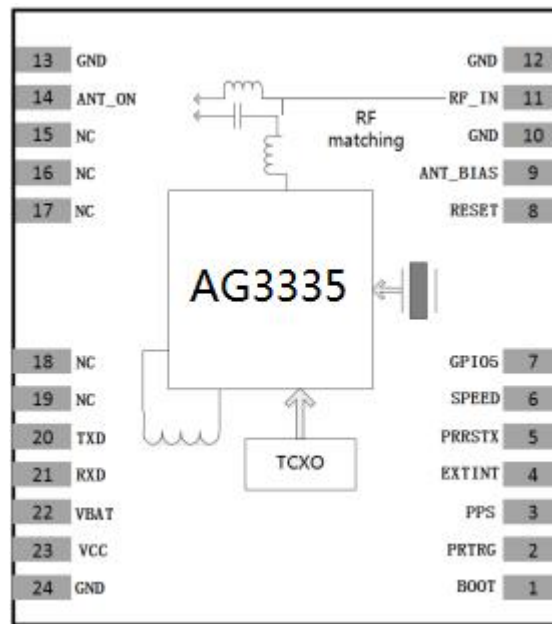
13 GND
14 ANT_ON
15 NC
16 NC
17 NC

GND 12
RF_IN 11
GND 10
ANT_BIAS 9
RESET 8

RF matching

AG3335

18 NC
19 NC
20 TXD
21 RXD
22 VBAT
23 VCC
24 GND

GPIO5 7
SPEED 6
PRRSTX 5
EXTINT 4
PPS 3
PRTRG 2
BOOT 1

TCXO